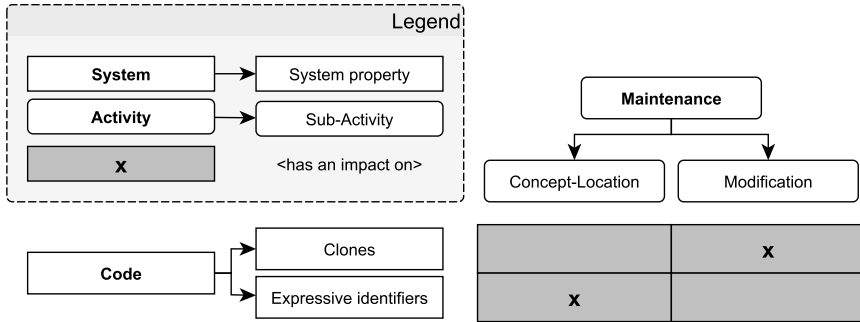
Legend

System → System property

Activity → Sub-Activity

x <has an impact on>

Maintenance

Concept-Location

Modification

Code

Clones

Expressive identifiers

|   |   |
|---|---|
|   | x |
| x |   |